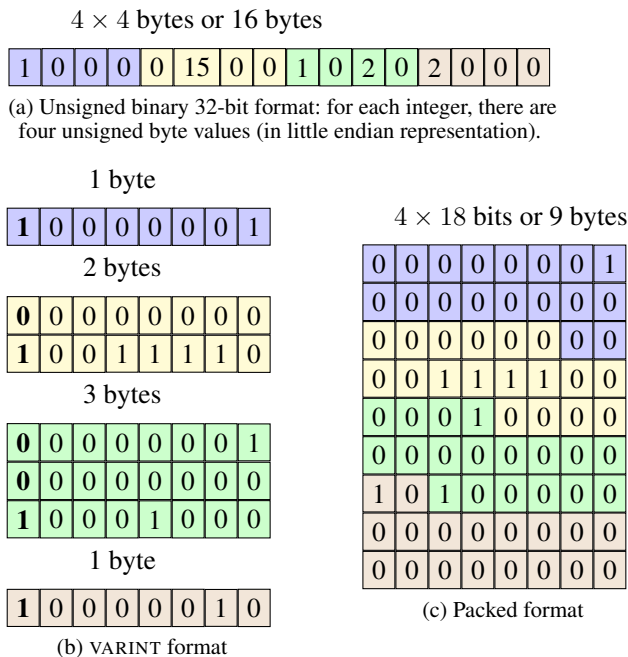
$4 \times 4$ bytes or 16 bytes

| 1 | 0 | 0 | 0 | 0 | 15 | 0 | 0 | 1 | 0 | 2 | 0 | 2 | 0 | 0 | 0 |
|---|---|---|---|---|---|---|---|---|---|---|---|---|---|---|---|

(a) Unsigned binary 32-bit format: for each integer, there are four unsigned byte values (in little endian representation).

1 byte

| 1 | 0 | 0 | 0 | 0 | 0 | 0 | 1 |
|---|---|---|---|---|---|---|---|

2 bytes

| 0 | 0 | 0 | 0 | 0 | 0 | 0 | 0 |
|---|---|---|---|---|---|---|---|
| 1 | 0 | 0 | 1 | 1 | 1 | 1 | 0 |

3 bytes

| 0 | 0 | 0 | 0 | 0 | 0 | 0 | 1 |
|---|---|---|---|---|---|---|---|
| 0 | 0 | 0 | 0 | 0 | 0 | 0 | 0 |
| 1 | 0 | 0 | 0 | 1 | 0 | 0 | 0 |

1 byte

| 1 | 0 | 0 | 0 | 0 | 0 | 1 | 0 |
|---|---|---|---|---|---|---|---|

(b) VARINT format

$4 \times 18$ bits or 9 bytes

| 0 | 0 | 0 | 0 | 0 | 0 | 0 | 1 |
|---|---|---|---|---|---|---|---|
| 0 | 0 | 0 | 0 | 0 | 0 | 0 | 0 |
| 0 | 0 | 0 | 0 | 0 | 0 | 0 | 0 |
| 0 | 0 | 1 | 1 | 1 | 1 | 0 | 0 |
| 0 | 0 | 0 | 1 | 0 | 0 | 0 | 0 |
| 0 | 0 | 0 | 0 | 0 | 0 | 0 | 0 |
| 1 | 0 | 1 | 0 | 0 | 0 | 0 | 0 |
| 0 | 0 | 0 | 0 | 0 | 0 | 0 | 0 |
| 0 | 0 | 0 | 0 | 0 | 0 | 0 | 0 |

(c) Packed format